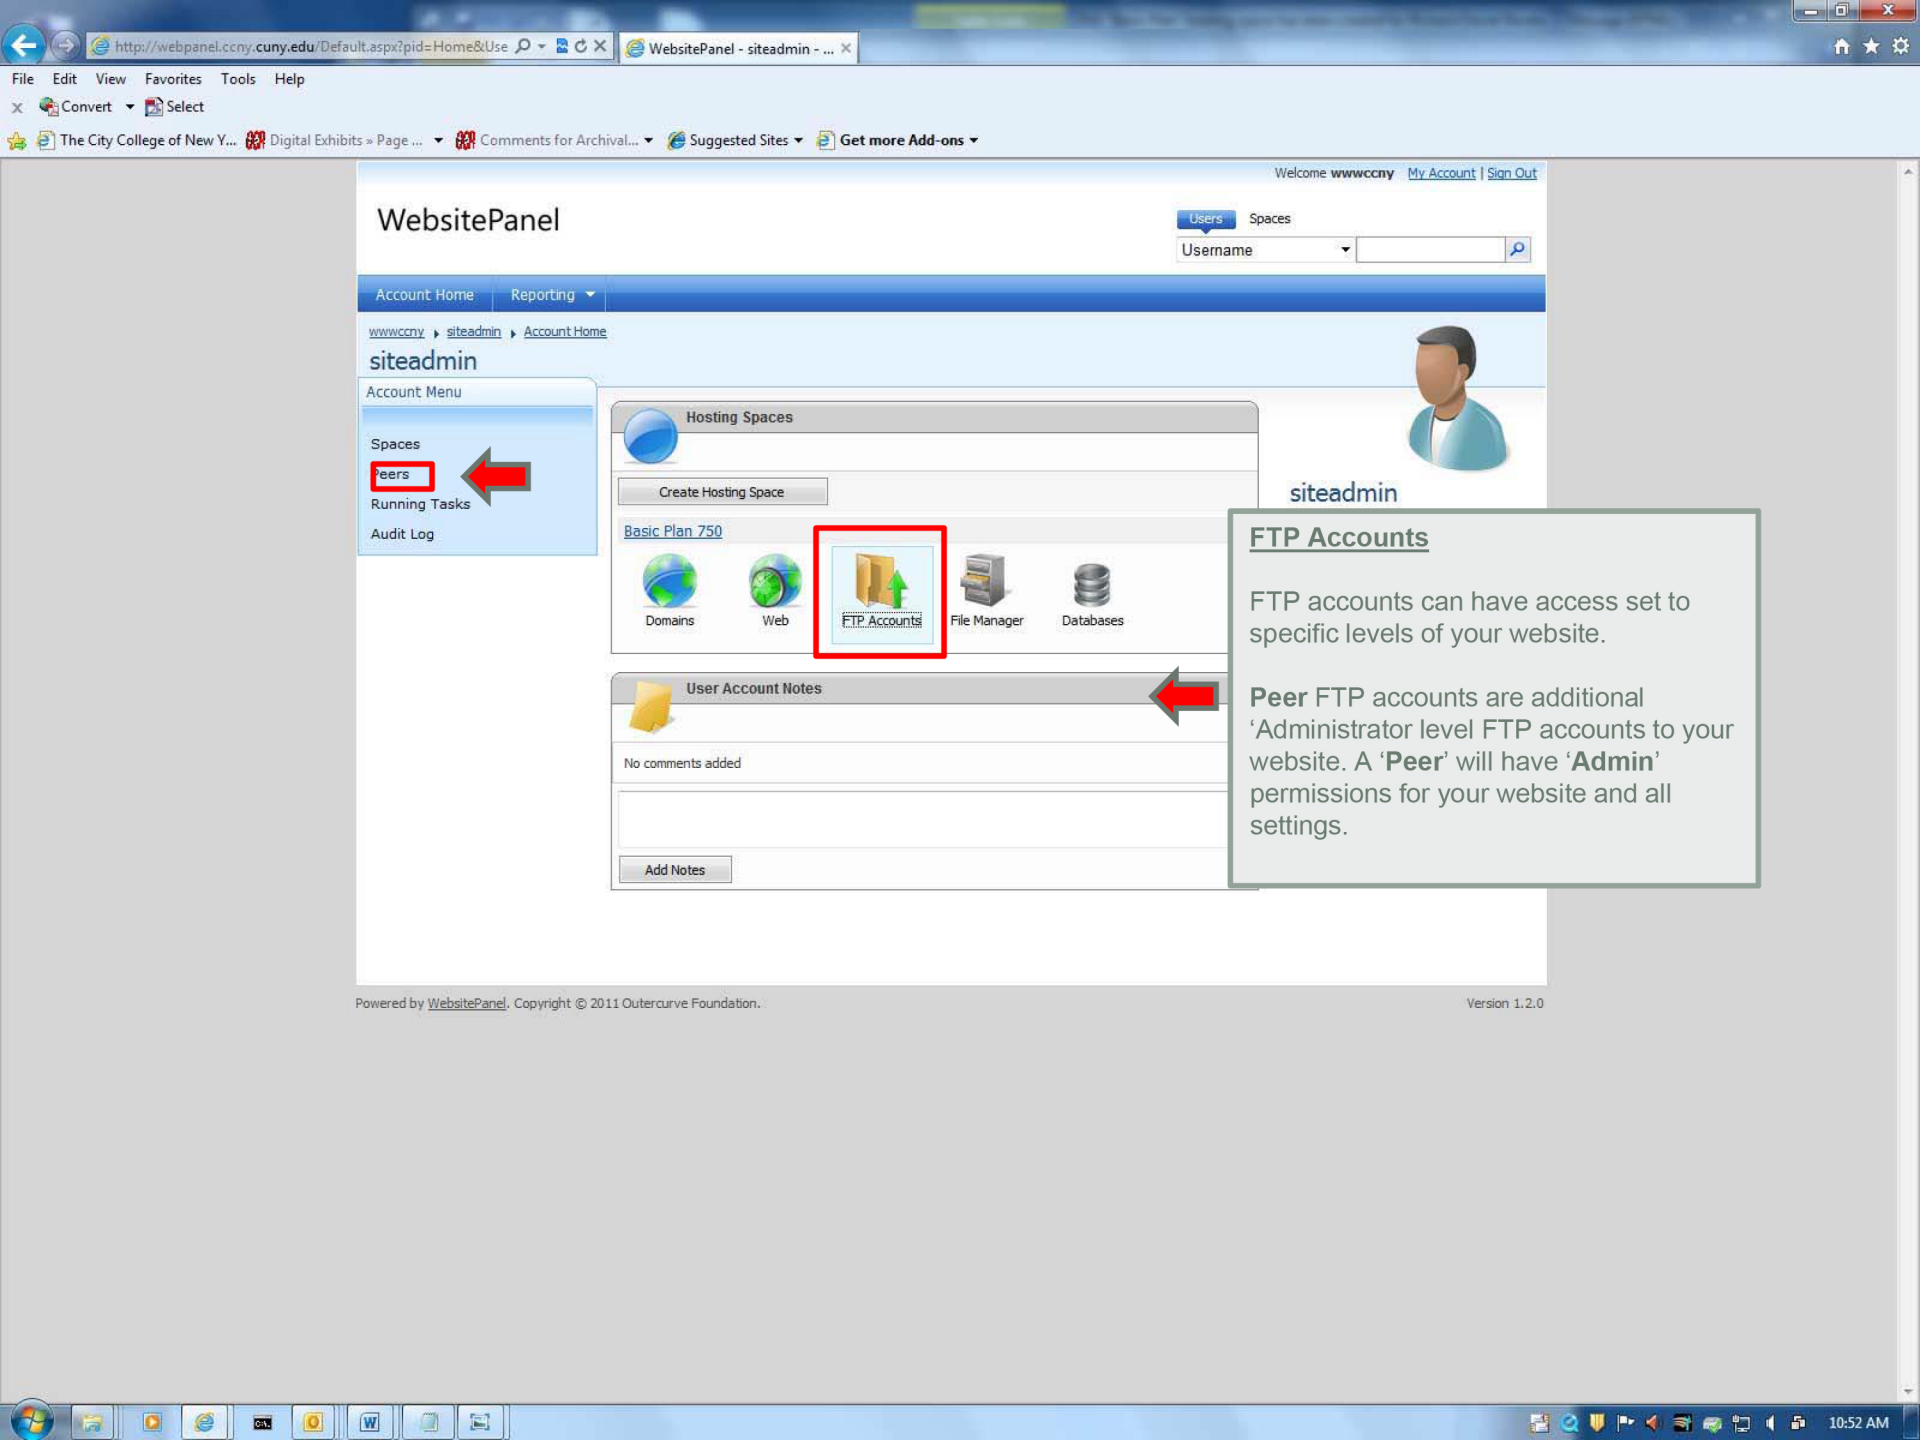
http://webpanel.ccny.cuny.edu/Default.aspx?pid=Home&Use

WebsitePanel - siteadmin - ...

File Edit View Favorites Tools Help

Convert Select

The City College of New Y... Digital Exhibits » Page ... Comments for Archival... Suggested Sites Get more Add-ons

Welcome wwwccny My Account | Sign Out

WebsitePanel

Users Spaces

Username

Account Home Reporting

wwwccny › siteadmin › Account Home

siteadmin

Account Menu

Spaces
Peers
Running Tasks
Audit Log

Hosting Spaces

Create Hosting Space

Basic Plan 750

Domains Web FTP Accounts File Manager Databases

User Account Notes

No comments added

Add Notes

siteadmin

**FTP Accounts**

FTP accounts can have access set to specific levels of your website.

**Peer** FTP accounts are additional 'Administrator level FTP accounts to your website. A '**Peer**' will have '**Admin**' permissions for your website and all settings.

Powered by WebsitePanel. Copyright © 2011 Outercurve Foundation.

Version 1.2.0

10:52 AM